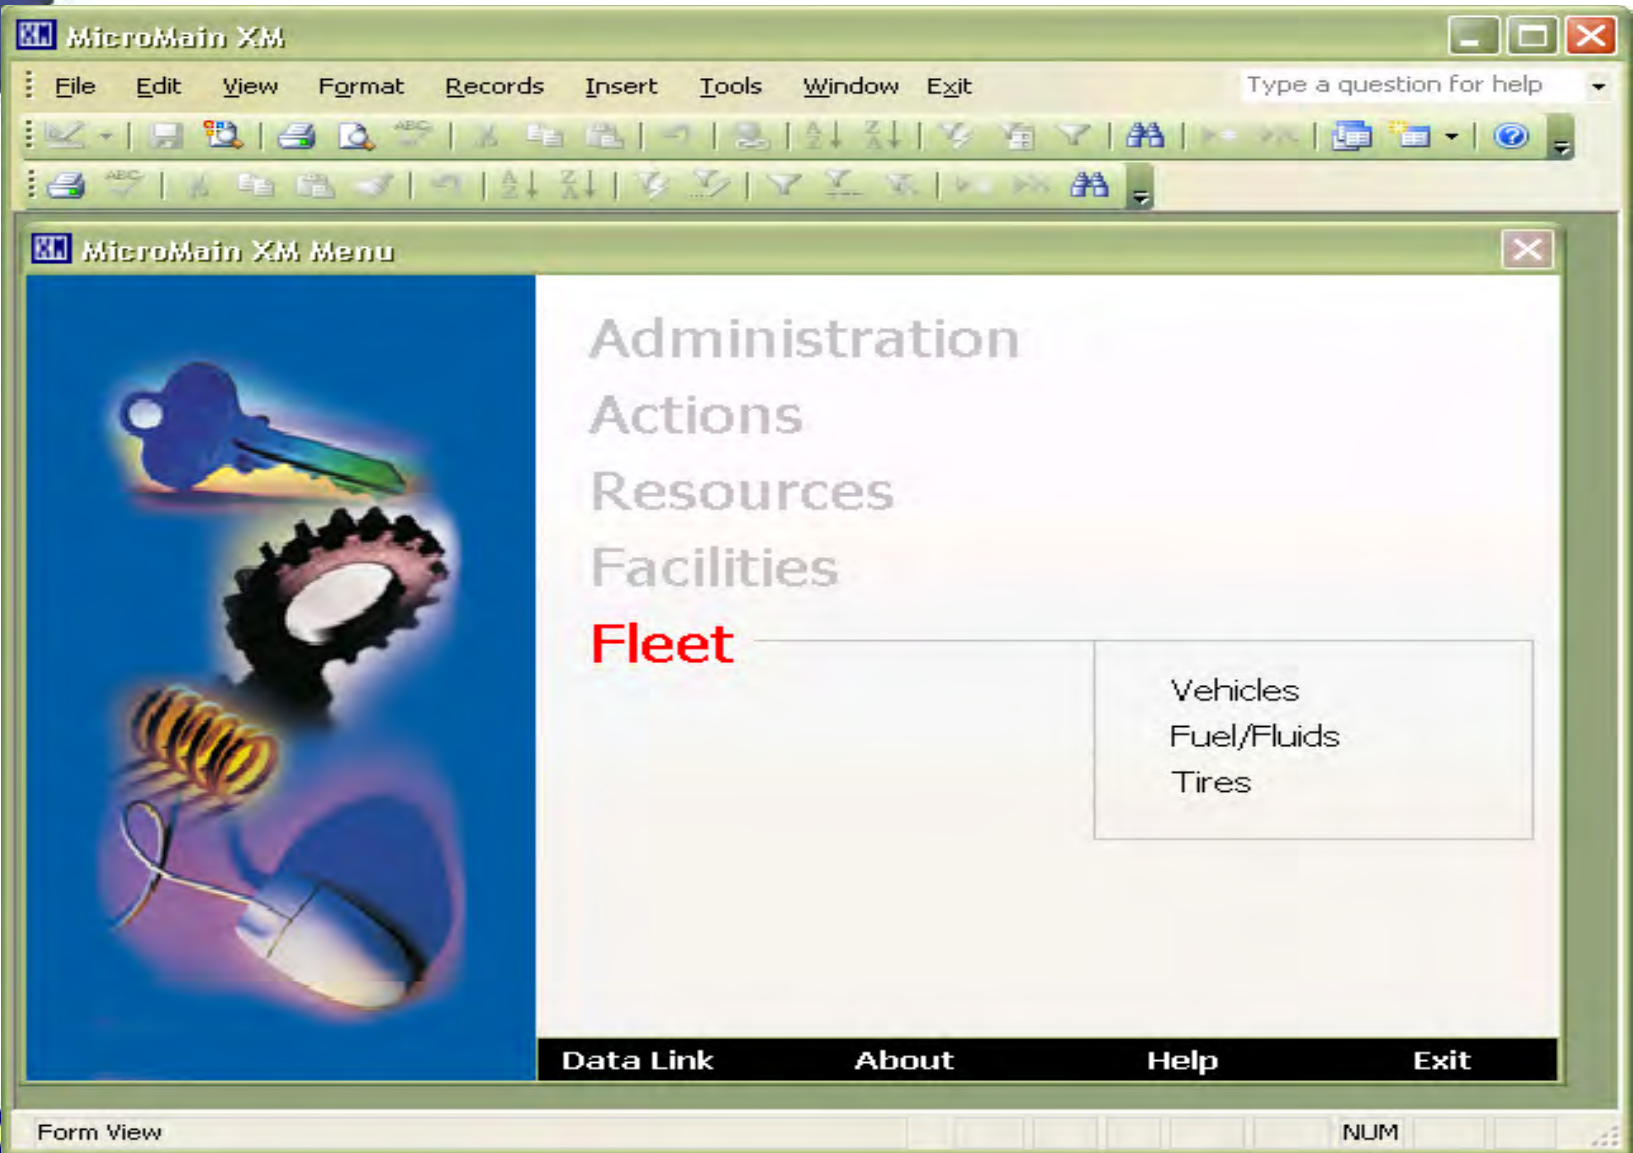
MicroMain XM

File Edit View Format Records Insert Tools Window Exit

Type a question for help

MicroMain XM Menu

Administration

Actions

Resources

Facilities

Fleet

Vehicles
Fuel/Fluids
Tires

Data Link About Help Exit

Form View NUM